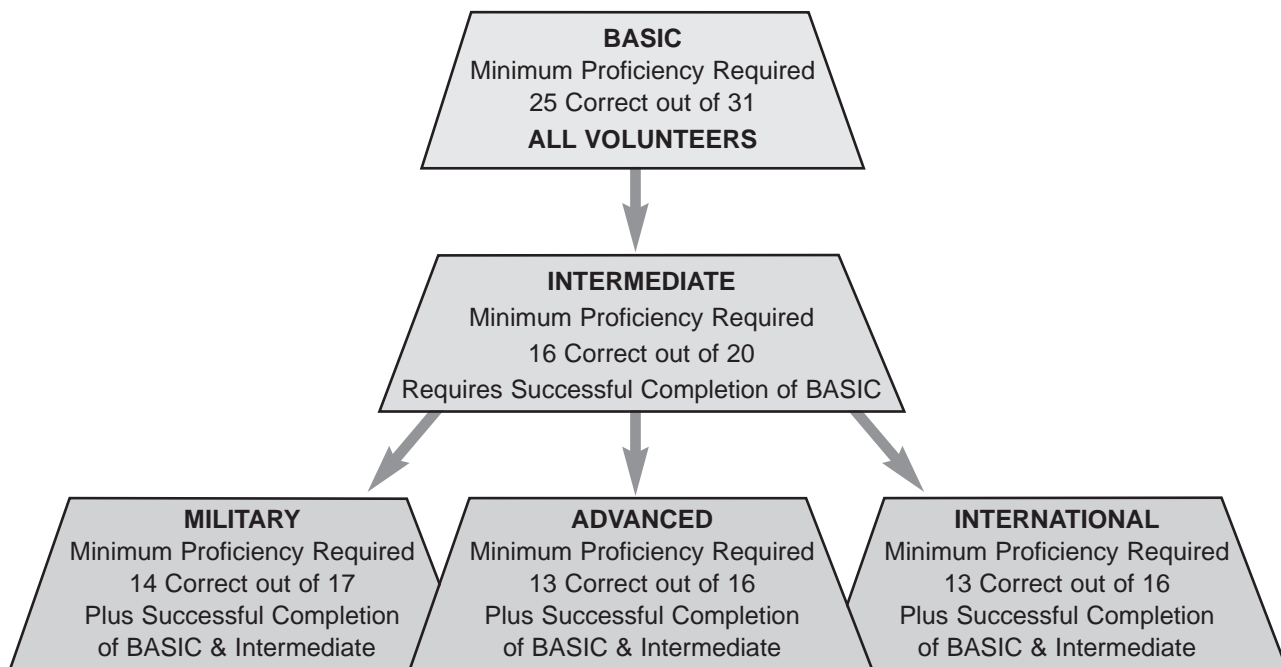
BASIC
Minimum Proficiency Required
25 Correct out of 31
ALL VOLUNTEERS

INTERMEDIATE
Minimum Proficiency Required
16 Correct out of 20
Requires Successful Completion of BASIC

MILITARY
Minimum Proficiency Required
14 Correct out of 17
Plus Successful Completion of BASIC & Intermediate

ADVANCED
Minimum Proficiency Required
13 Correct out of 16
Plus Successful Completion of BASIC & Intermediate

INTERNATIONAL
Minimum Proficiency Required
13 Correct out of 16
Plus Successful Completion of BASIC & Intermediate